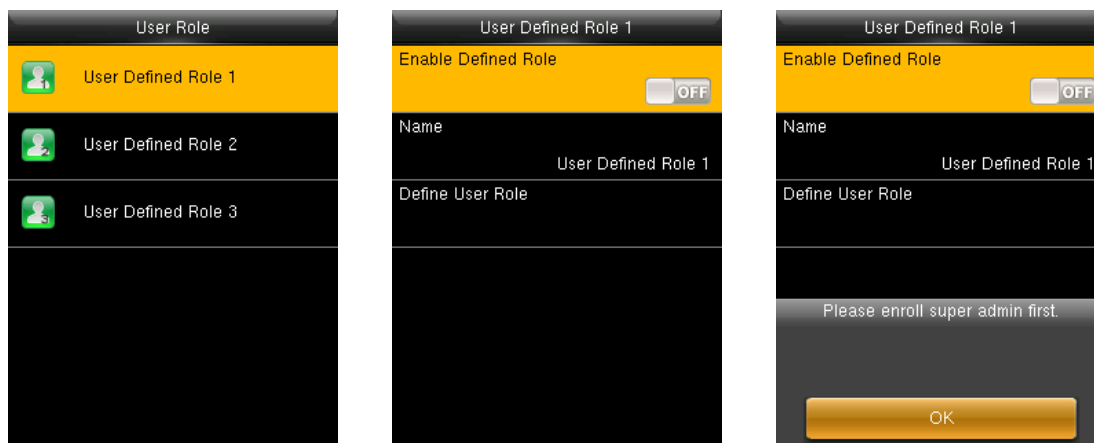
User Role

User Defined Role 1

User Defined Role 2

User Defined Role 3

User Defined Role 1

Enable Defined Role

OFF

Name

User Defined Role 1

Define User Role

User Defined Role 1

Enable Defined Role

OFF

Name

User Defined Role 1

Define User Role

Please enroll super admin first.

OK